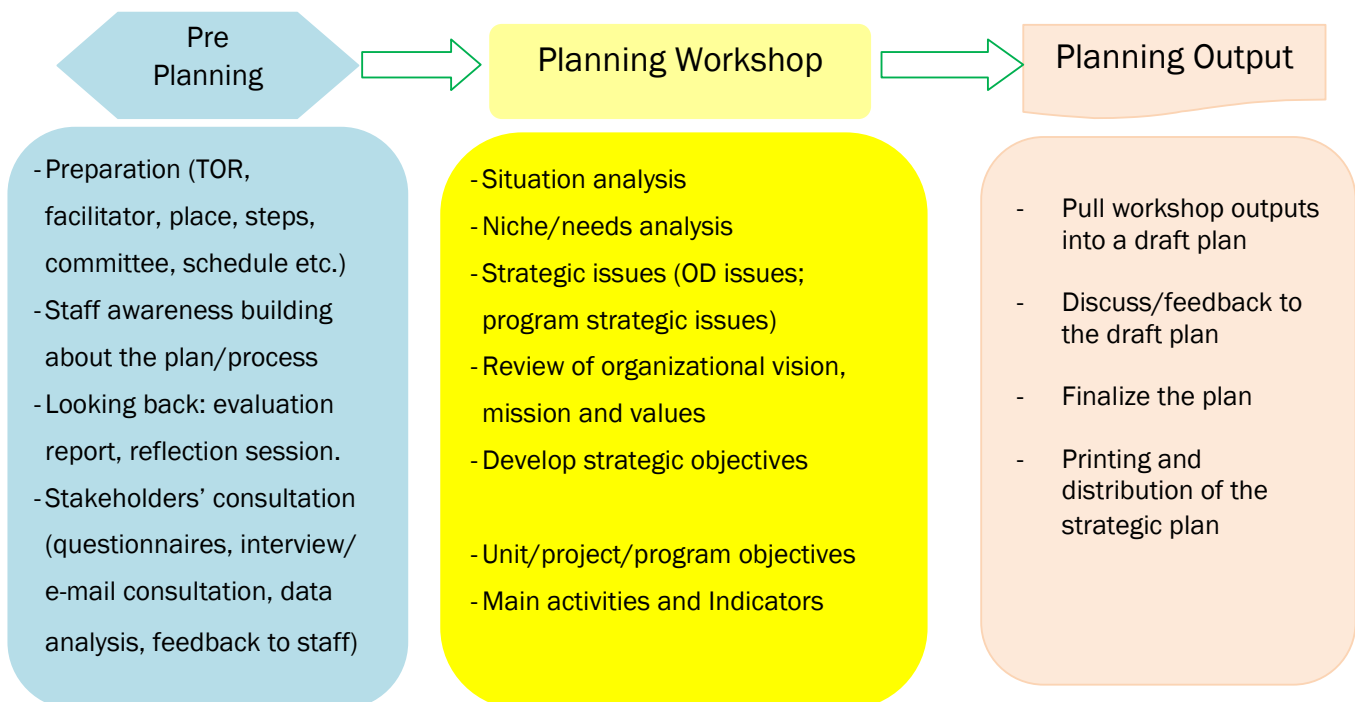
Pre Planning

Planning Workshop

Planning Output

- Preparation (TOR, facilitator, place, steps, committee, schedule etc.)
- Staff awareness building about the plan/process
- Looking back: evaluation report, reflection session.
- Stakeholders' consultation (questionnaires, interview/ e-mail consultation, data analysis, feedback to staff)

- Situation analysis
- Niche/needs analysis
- Strategic issues (OD issues; program strategic issues)
- Review of organizational vision, mission and values
- Develop strategic objectives

- Unit/project/program objectives
- Main activities and Indicators

- Pull workshop outputs into a draft plan
- Discuss/feedback to the draft plan
- Finalize the plan
- Printing and distribution of the strategic plan